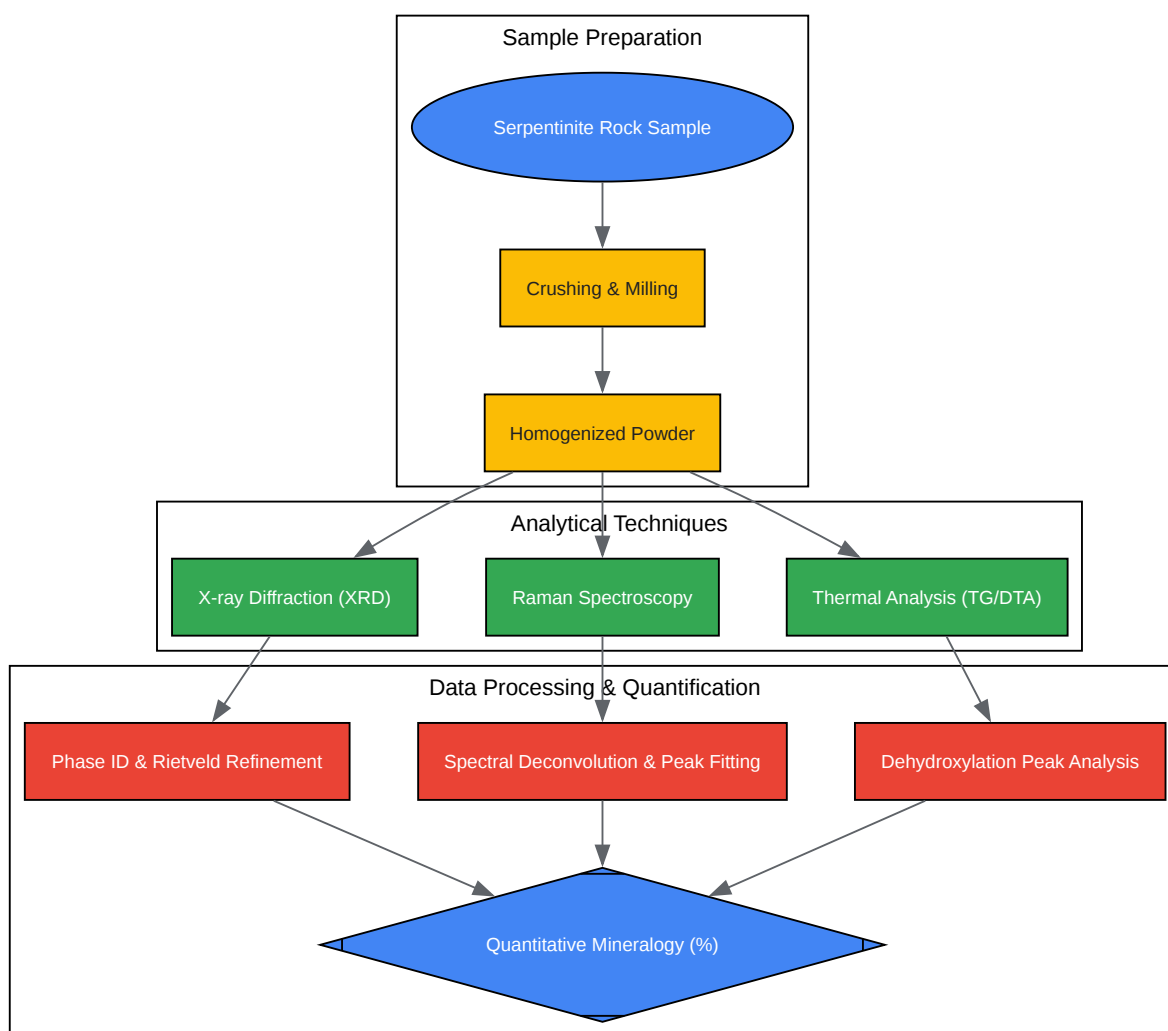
Sample Preparation

Serpentinite Rock Sample

Crushing & Milling

Homogenized Powder

Analytical Techniques

X-ray Diffraction (XRD)

Raman Spectroscopy

Thermal Analysis (TG/DTA)

Data Processing & Quantification

Phase ID & Rietveld Refinement

Spectral Deconvolution & Peak Fitting

Dehydroxylation Peak Analysis

Quantitative Mineralogy (%)